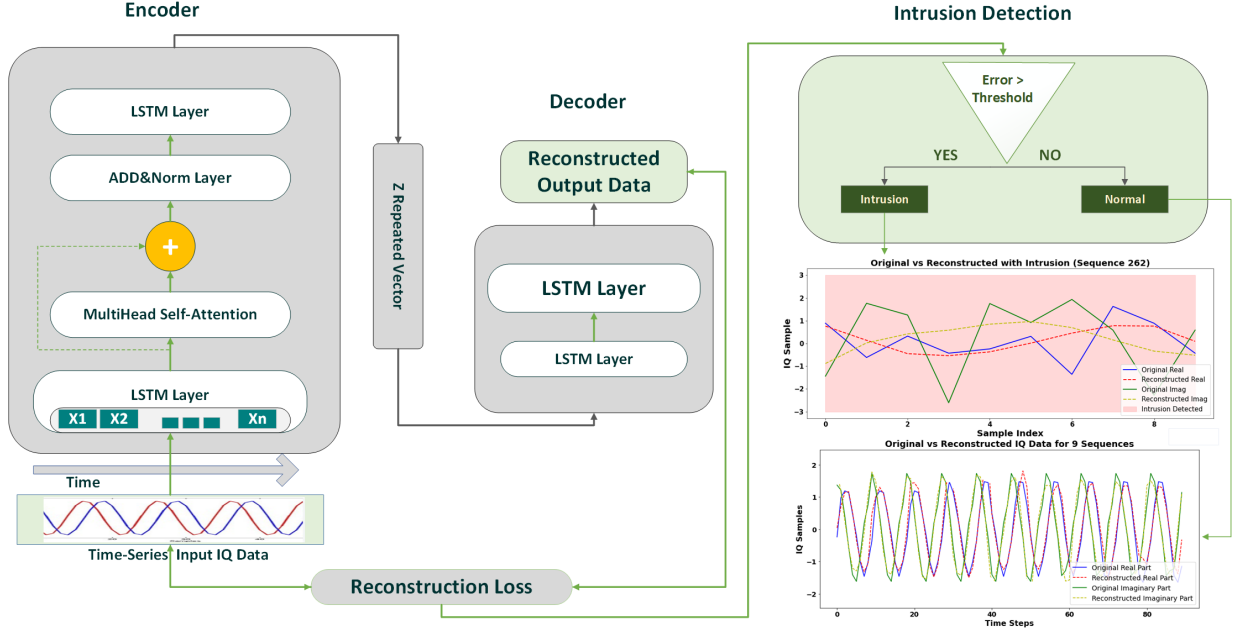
Encoder

LSTM Layer

ADD&Norm Layer

+

MultiHead Self-Attention

LSTM Layer

X1 X2 Xn

Time

Time-Series Input IQ Data

Z Repeated Vector

Decoder

Reconstructed Output Data

LSTM Layer

LSTM Layer

Reconstruction Loss

Intrusion Detection

Error > Threshold

YES NO

Intrusion

Normal

Original vs Reconstructed with Intrusion (Sequence 262)

IQ Sample

3 2 1 0 -1 -2 -3

0 2 4 6 8

Sample Index

Original Real
Reconstructed Real
Original Imag
Reconstructed Imag
Intrusion Detected

Original vs Reconstructed IQ Data for 9 Sequences

IQ Samples

2 1 0 -1 -2

0 20 40 60 80

Time Steps

Original Real Part
Reconstructed Real Part
Original Imaginary Part
Reconstructed Imaginary Part